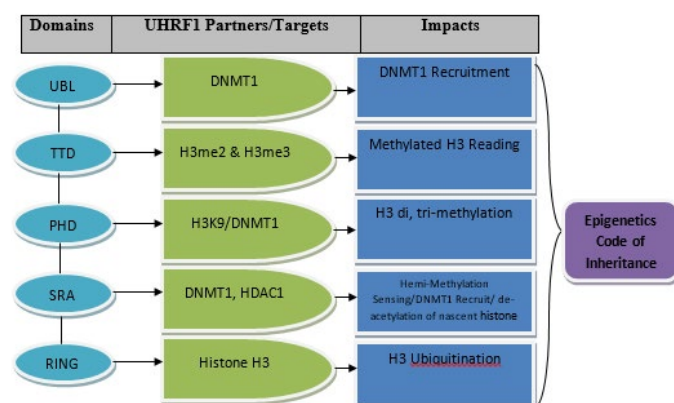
| Domains | UHRF1 Partners/Targets | Impacts |
|---|---|---|

UBL

DNMT1

DNMT1 Recruitment

TTD

H3me2 & H3me3

Methylated H3 Reading

PHD

H3K9/DNMT1

H3 di, tri-methylation

SRA

DNMT1, HDAC1

Hemi-Methylation Sensing/DNMT1 Recruit/ deacetylation of nascent histone

RING

Histone H3

H3 Ubiquitination

Epigenetics Code of Inheritance